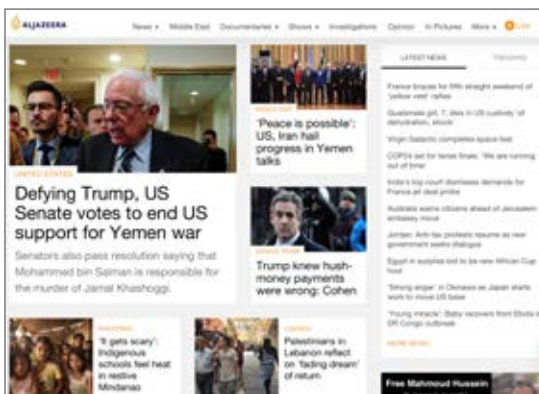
ALJAZEERA

News ▾ Middle East Documentaries ▾ Shows ▾ Investigations Opinion In Pictures More ▾ LIVE

UNITED STATES

Defying Trump, US Senate votes to end US support for Yemen war

Senators also pass resolution saying that Mohammed bin Salman is responsible for the murder of Jamal Khashoggi.

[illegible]

'Peace is possible': US, Iran hail progress in Yemen talks

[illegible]

Trump knew hush-money payments were wrong: Cohen

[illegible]

'It gets scary': Indigenous schools feel heat in restive Mindanao

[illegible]

Palestinians in Lebanon reflect on 'fading dream' of return

LATEST NEWS TRENDING

France braces for fifth straight weekend of 'yellow vest' rallies

Guatemala girl, 7, dies in US custody 'of dehydration, shock'

Virgin Galactic completes space test

COP24 set for tense finale: 'We are running out of time'

India's top court dismisses demands for France jet deal probe

Australia warns citizens ahead of Jerusalem embassy move

Jordan: Anti-tax protests resume as new government seeks dialogue

Egypt in surprise bid to be new African Cup host

'Strong anger' in Okinawa as Japan starts work to move US base

'Young miracle': Baby recovers from Ebola in DR Congo outbreak

MORE NEWS

Free Mahmoud Hussein